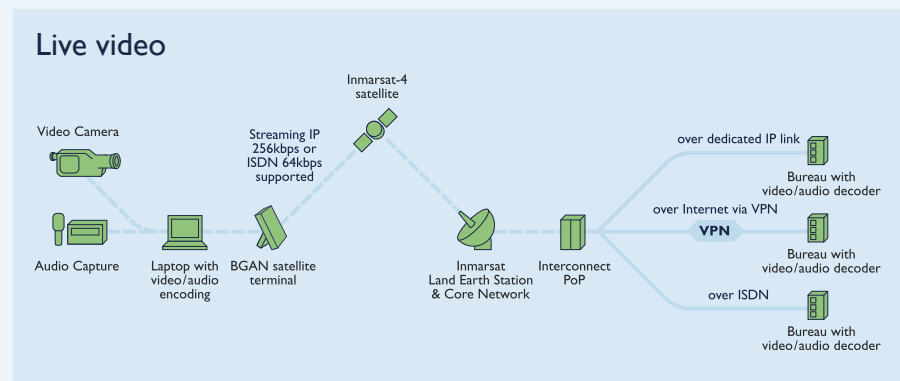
Live video

Video Camera

Audio Capture

Laptop with video/audio encoding

Streaming IP 256kbps or ISDN 64kbps supported

BGAN satellite terminal

Inmarsat-4 satellite

Inmarsat Land Earth Station & Core Network

Interconnect PoP

over dedicated IP link

Bureau with video/audio decoder

over Internet via VPN

VPN

Bureau with video/audio decoder

over ISDN

Bureau with video/audio decoder